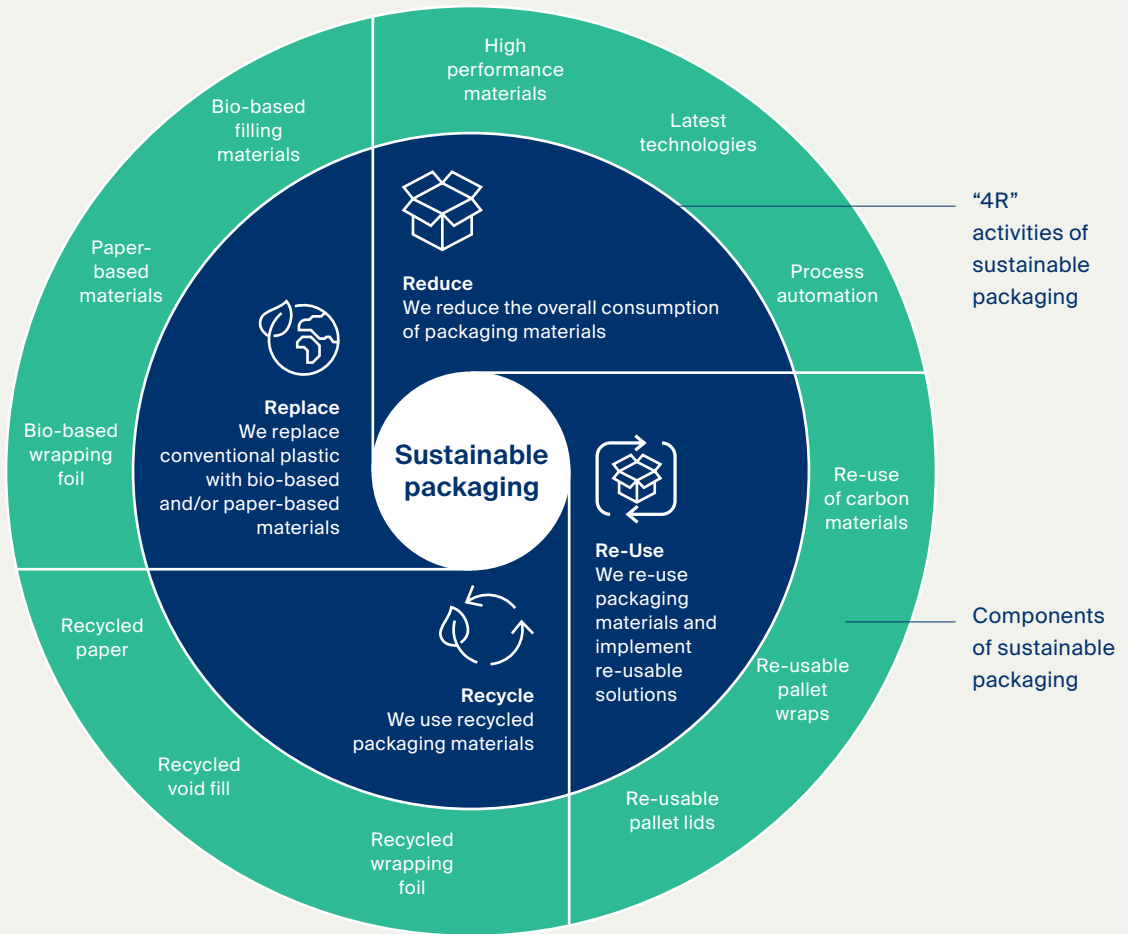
Sustainable packaging

Reduce
We reduce the overall consumption of packaging materials

Re-Use
We re-use packaging materials and implement re-usable solutions

Recycle
We use recycled packaging materials

Replace
We replace conventional plastic with bio-based and/or paper-based materials

High performance materials

Latest technologies

Process automation

Re-use of carbon materials

Re-usable pallet wraps

Re-usable pallet lids

Recycled wrapping foil

Recycled void fill

Recycled paper

Bio-based wrapping foil

Paper-based materials

Bio-based filling materials

“4R” activities of sustainable packaging

Components of sustainable packaging